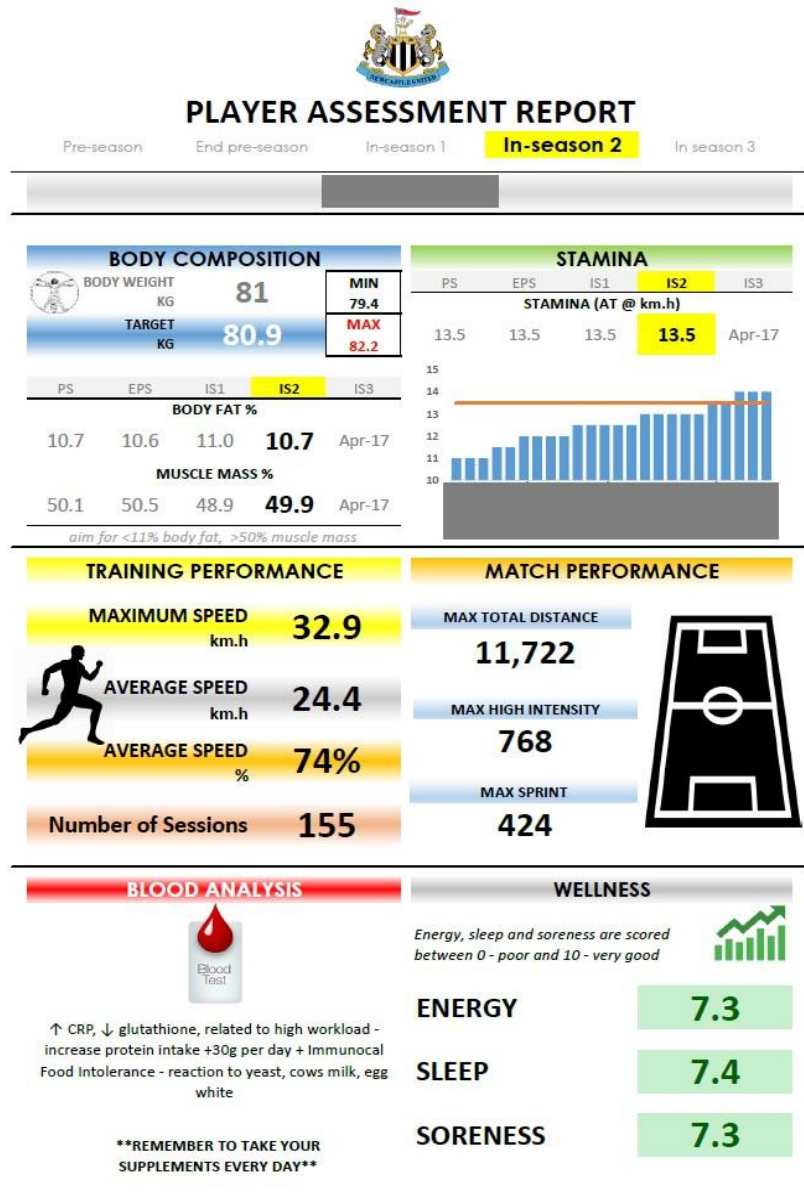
NEWCASTLE UNITED

PLAYER ASSESSMENT REPORT

Pre-season End pre-season In-season 1 In-season 2 In season 3

BODY COMPOSITION

BODY WEIGHT KG 81

MIN 79.4

TARGET KG 80.9

MAX 82.2

| PS | EPS | IS1 | IS2 | IS3 |
|---|---|---|---|---|

BODY FAT %

| 10.7 | 10.6 | 11.0 | 10.7 | Apr-17 |
|---|---|---|---|---|

MUSCLE MASS %

| 50.1 | 50.5 | 48.9 | 49.9 | Apr-17 |
|---|---|---|---|---|

aim for <11% body fat, >50% muscle mass

STAMINA

| PS | EPS | IS1 | IS2 | IS3 |
|---|---|---|---|---|

STAMINA (AT @ km.h)

| 13.5 | 13.5 | 13.5 | 13.5 | Apr-17 |
|---|---|---|---|---|

15
14
13
12
11
10

TRAINING PERFORMANCE

MAXIMUM SPEED km.h 32.9

AVERAGE SPEED km.h 24.4

AVERAGE SPEED % 74%

Number of Sessions 155

MATCH PERFORMANCE

MAX TOTAL DISTANCE
11,722

MAX HIGH INTENSITY
768

MAX SPRINT
424

BLOOD ANALYSIS

Blood Test

↑ CRP, ↓ glutathione, related to high workload - increase protein intake +30g per day + Immunocal Food Intolerance - reaction to yeast, cows milk, egg white

**REMEMBER TO TAKE YOUR SUPPLEMENTS EVERY DAY**

WELLNESS

Energy, sleep and soreness are scored between 0 - poor and 10 - very good

ENERGY 7.3

SLEEP 7.4

SORENESS 7.3